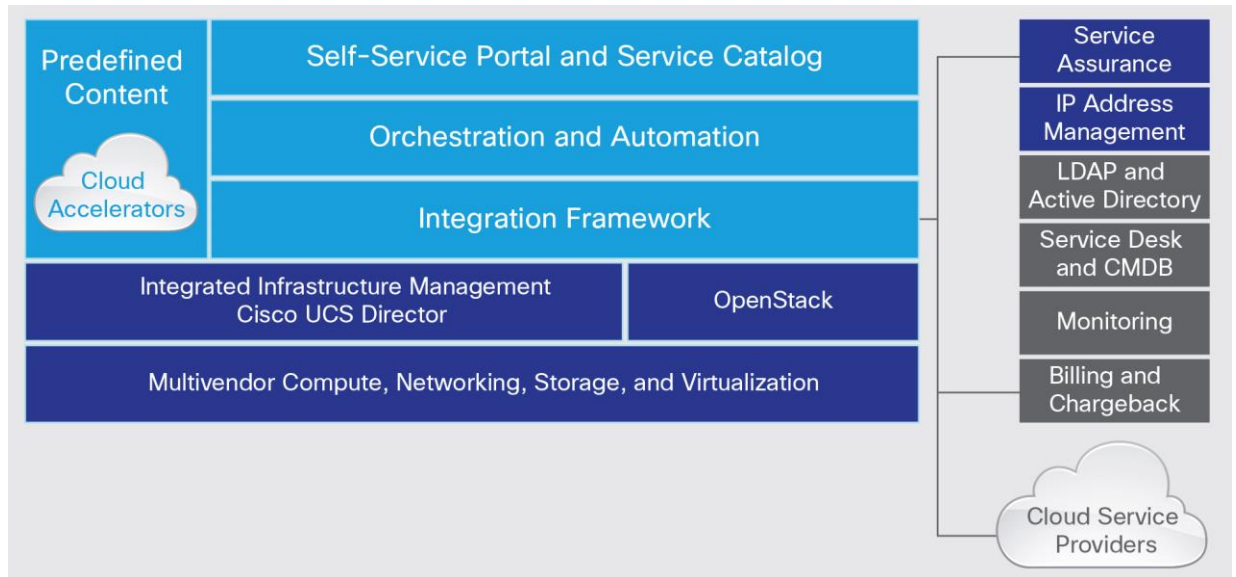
Predefined Content

Cloud Accelerators

Self-Service Portal and Service Catalog

Orchestration and Automation

Integration Framework

Integrated Infrastructure Management
Cisco UCS Director

OpenStack

Multivendor Compute, Networking, Storage, and Virtualization

Service Assurance

IP Address Management

LDAP and Active Directory

Service Desk and CMDB

Monitoring

Billing and Chargeback

Cloud Service Providers